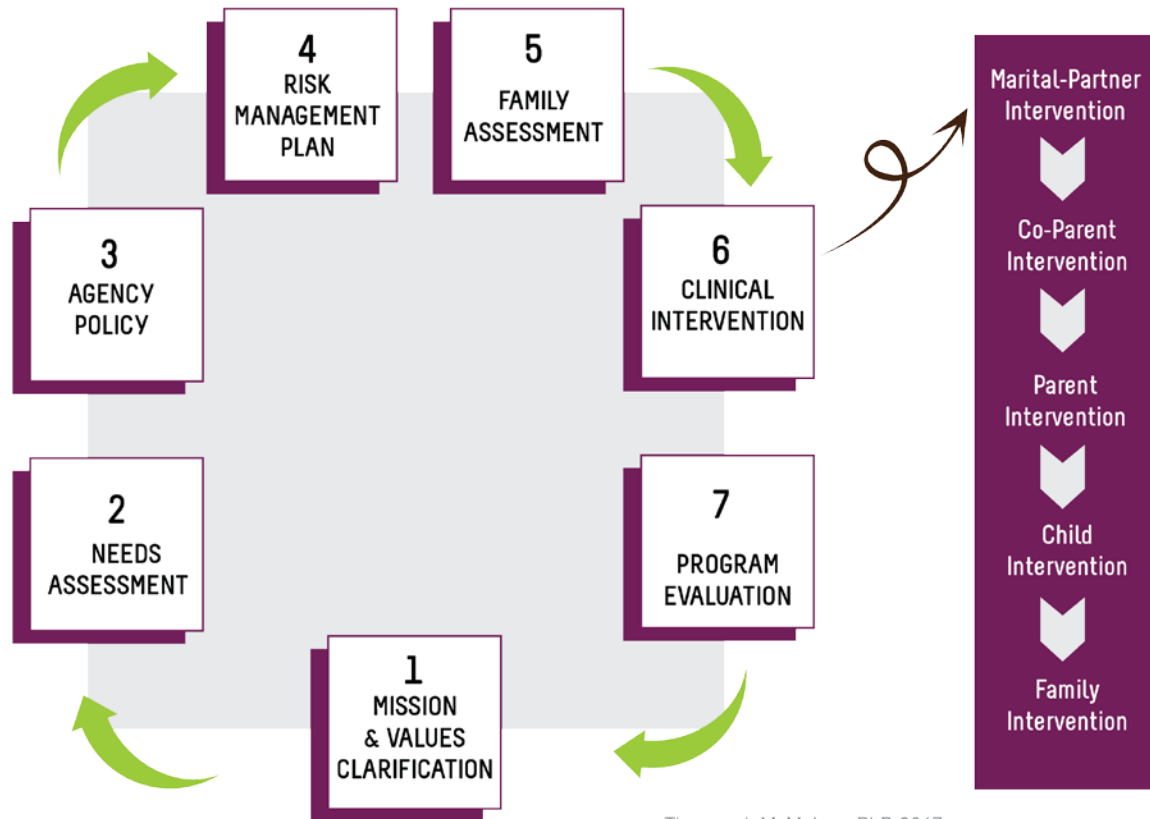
4
RISK MANAGEMENT PLAN

5
FAMILY ASSESSMENT

6
CLINICAL INTERVENTION

7
PROGRAM EVALUATION

1
MISSION & VALUES CLARIFICATION

2
NEEDS ASSESSMENT

3
AGENCY POLICY

Marital-Partner Intervention

Co-Parent Intervention

Parent Intervention

Child Intervention

Family Intervention

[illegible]